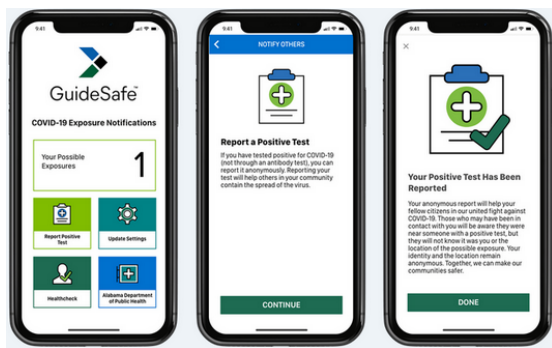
9:41

GuideSafe™

COVID-19 Exposure Notifications

Your Possible Exposures

1

Report Positive Test

Update Settings

Healthcheck

Alabama Department of Public Health

9:41

NOTIFY OTHERS

Report a Positive Test

If you have tested positive for COVID-19 (not through an antibody test), you can report it anonymously. Reporting your test will help others in your community contain the spread of the virus.

CONTINUE

9:41

×

Your Positive Test Has Been Reported

Your anonymous report will help your fellow citizens in our united fight against COVID-19. Those who may have been in contact with you will be aware they were near someone with a positive test, but they will not know it was you or the location of the possible exposure. Your identity and the location remain anonymous. Together, we can make our communities safer.

DONE